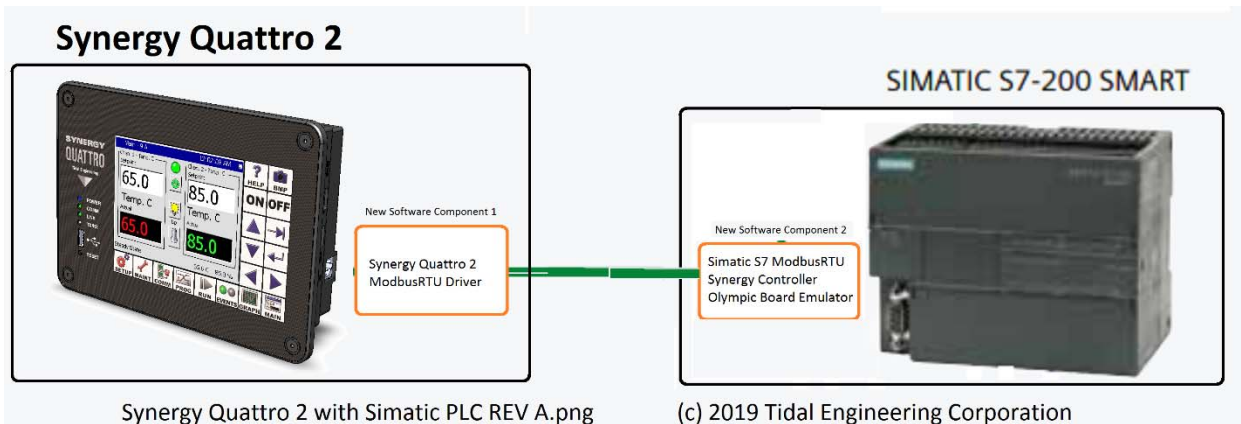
Synergy Quattro 2

SYNERGY QUATTRO

65.0
Temp. C
65.0

85.0
Temp. C
85.0

HELP
BMP
ON
OFF

SETUP
RUN
EVENTS
GRAPH
MAIN

New Software Component 1

Synergy Quattro 2
ModbusRTU Driver

SIMATIC S7-200 SMART

New Software Component 2

Simatic S7 ModbusRTU
Synergy Controller
Olympic Board Emulator

Synergy Quattro 2 with Simatic PLC REV A.png

(c) 2019 Tidal Engineering Corporation